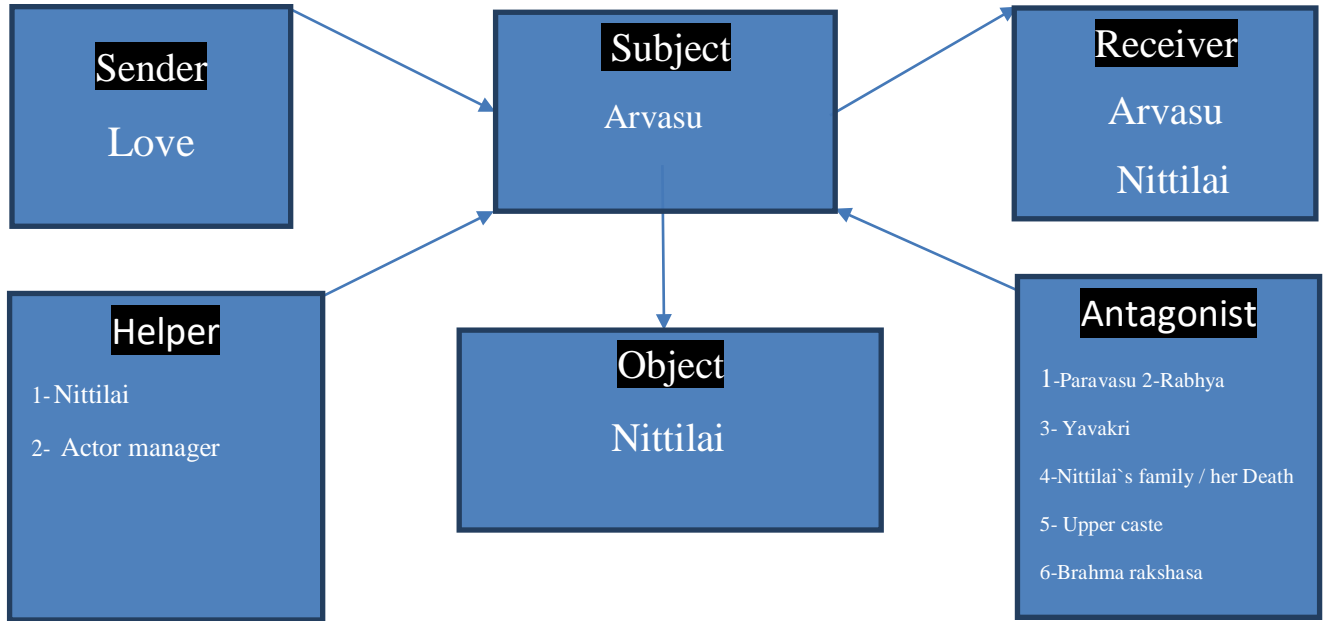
Sender

Love

Subject

Arvasu

Receiver

Arvasu

Nittilai

Helper

1- Nittilai

2- Actor manager

Object

Nittilai

Antagonist

1-Paravasu 2-Rabhya

3- Yavakri

4-Nittilai`s family / her Death

5- Upper caste

6-Brahma rakshasa